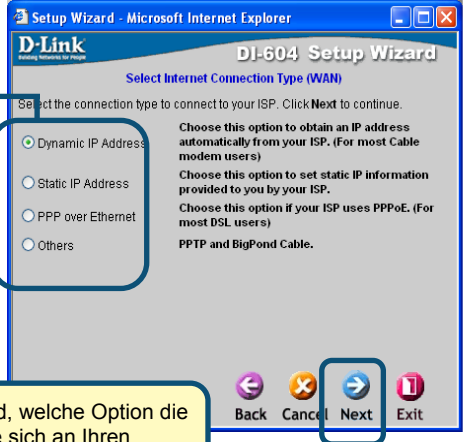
Setup Wizard - Microsoft Internet Explorer

D-Link
Building Networks for People

DI-604 Setup Wizard

Select Internet Connection Type (WAN)

Select the connection type to connect to your ISP. Click Next to continue.

| | |
|---|---|
| Dynamic IP Address | Choose this option to obtain an IP address automatically from your ISP. (For most Cable modem users) |
| Static IP Address | Choose this option to set static IP information provided to you by your ISP. |
| PPP over Ethernet | Choose this option if your ISP uses PPPoE. (For most DSL users) |
| Others | PPTP and BigPond Cable. |

Back Cancel Next Exit

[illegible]d, welche Option die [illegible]e sich an Ihren